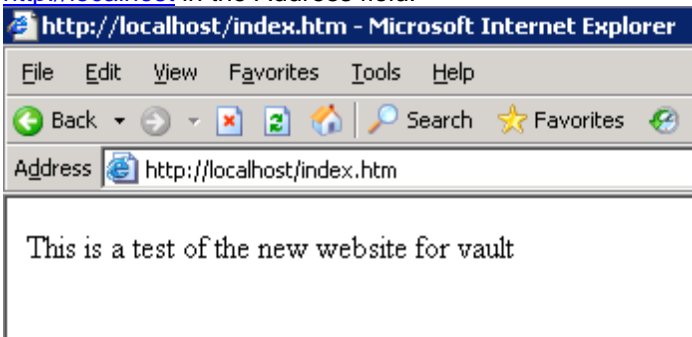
http://localhost in the Address field.

http://localhost/index.htm - Microsoft Internet Explorer

File Edit View Favorites Tools Help

Back Search Favorites

Address http://localhost/index.htm

This is a test of the new website for vault